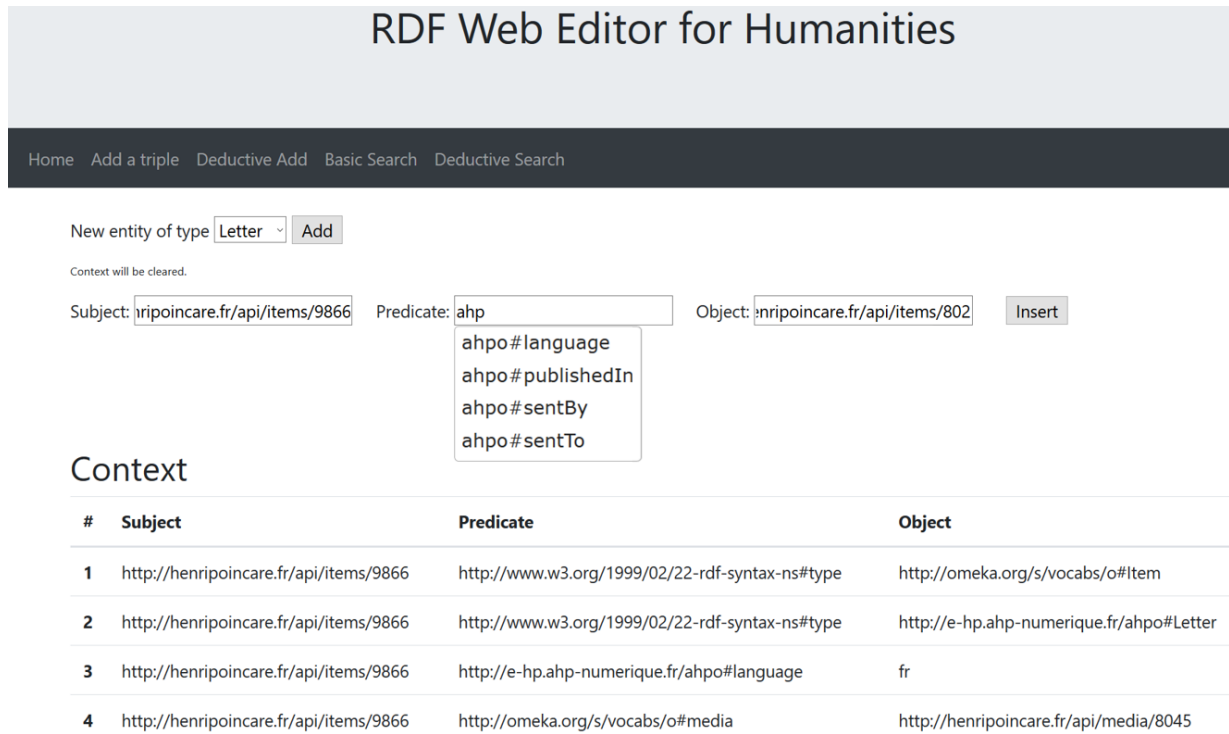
RDF Web Editor for Humanities

Home Add a triple Deductive Add Basic Search Deductive Search

New entity of type Letter Add

Context will be cleared.

Subject: ıripoincare.fr/api/items/9866 Predicate: ahp Object: ɛnripoincare.fr/api/items/802 Insert

ahpo#language
ahpo#publishedIn
ahpo#sentBy
ahpo#sentTo

Context

| # | Subject | Predicate | Object |
|---|---|---|---|
| 1 | http://henripoincare.fr/api/items/9866 | http://www.w3.org/1999/02/22-rdf-syntax-ns#type | http://omeka.org/s/vocabs/o#Item |
| 2 | http://henripoincare.fr/api/items/9866 | http://www.w3.org/1999/02/22-rdf-syntax-ns#type | http://e-hp.ahp-numerique.fr/ahpo#Letter |
| 3 | http://henripoincare.fr/api/items/9866 | http://e-hp.ahp-numerique.fr/ahpo#language | fr |
| 4 | http://henripoincare.fr/api/items/9866 | http://omeka.org/s/vocabs/o#media | http://henripoincare.fr/api/media/8045 |